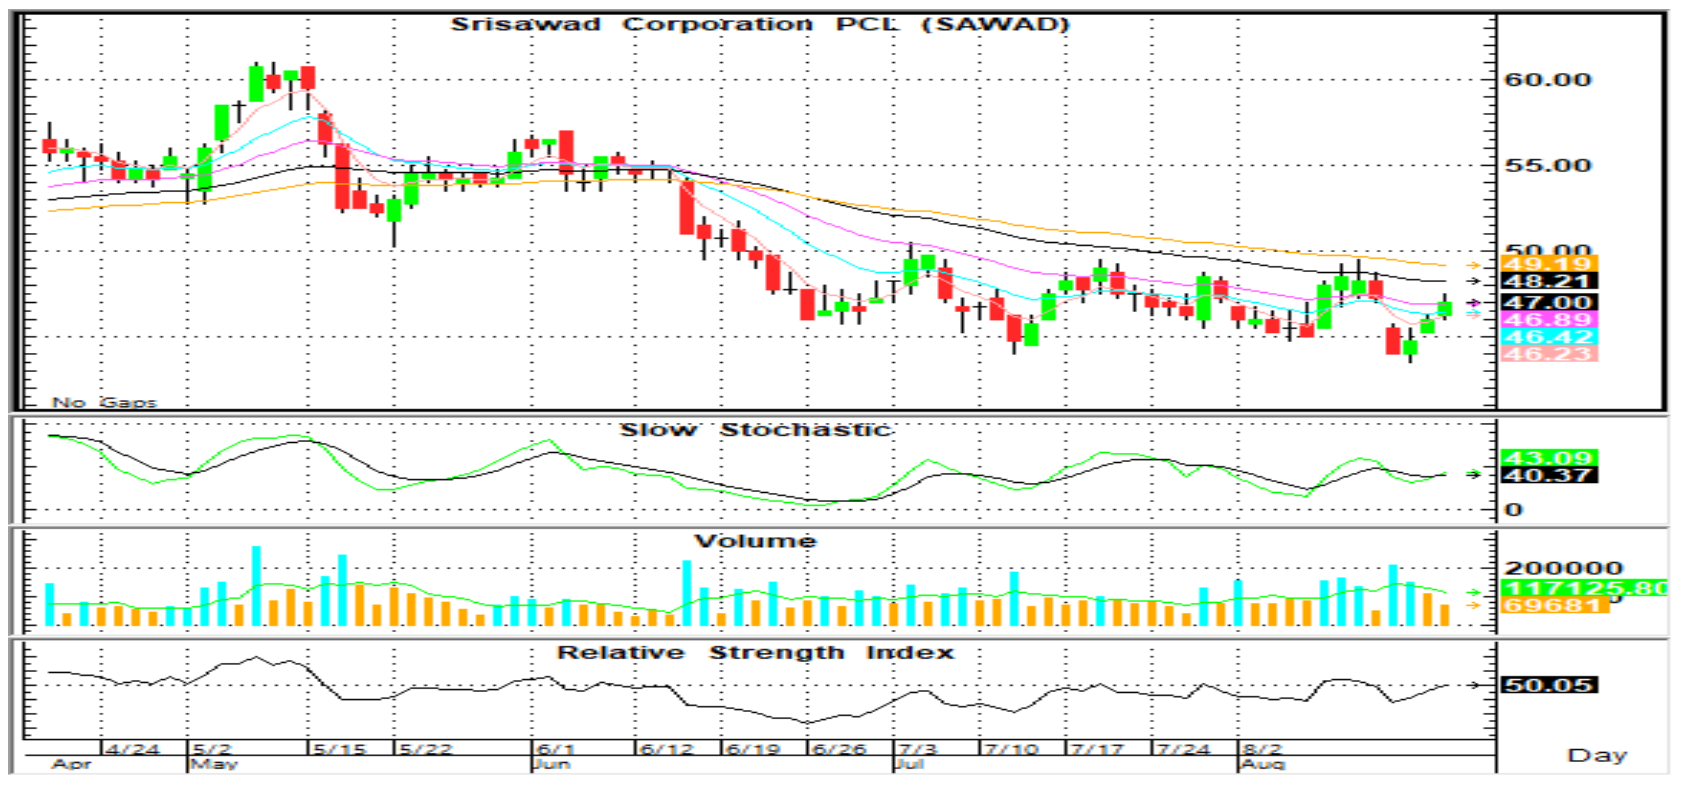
Srisawad Corporation PCL (SAWAD)

60.00
55.00
50.00
49.19
48.21
47.00
46.89
46.42
46.23

No Gaps

Slow Stochastic

43.09
40.37
0

Volume

200000
117125.80
69681

Relative Strength Index

50.05

4/24
Apr
5/2
May
5/15
5/22
6/1
Jun
6/12
6/19
6/26
7/3
Jul
7/10
7/17
7/24
8/2
Aug

Day